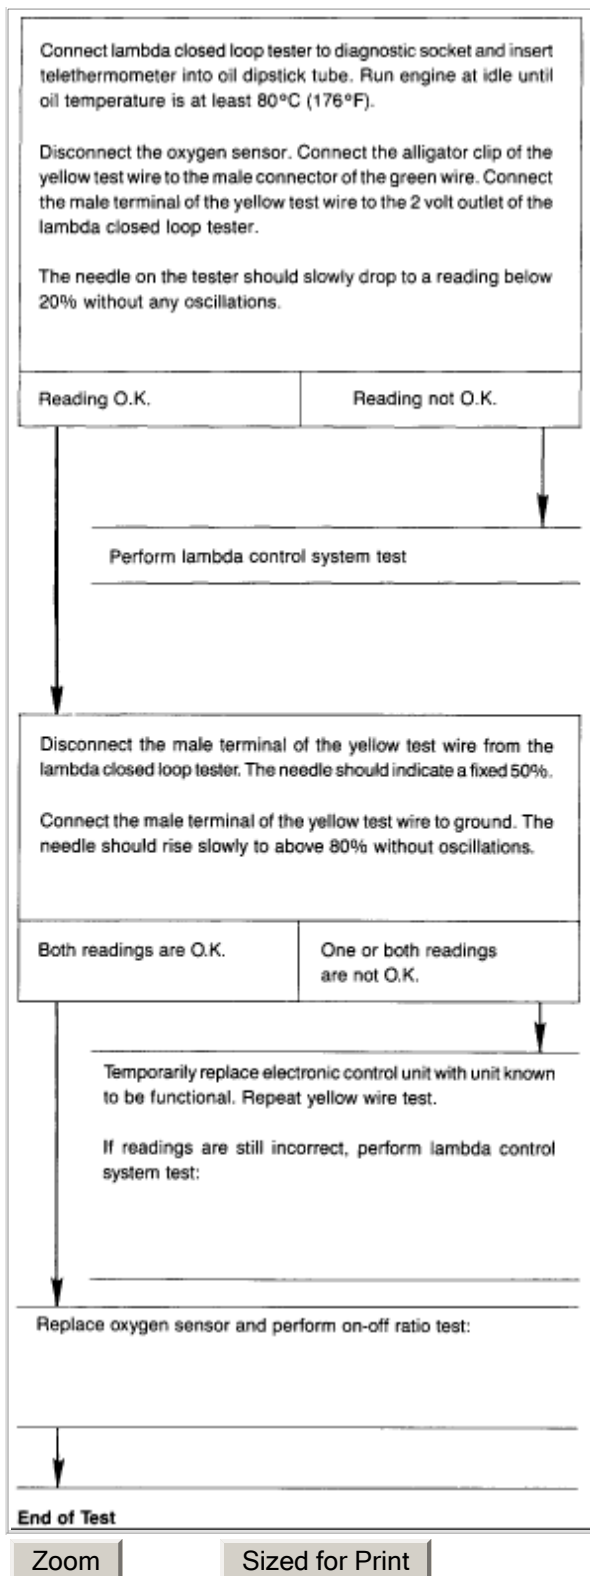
Connect lambda closed loop tester to diagnostic socket and insert telethermometer into oil dipstick tube. Run engine at idle until oil temperature is at least 80°C (176°F).

Disconnect the oxygen sensor. Connect the alligator clip of the yellow test wire to the male connector of the green wire. Connect the male terminal of the yellow test wire to the 2 volt outlet of the lambda closed loop tester.

The needle on the tester should slowly drop to a reading below 20% without any oscillations.

Reading O.K.

Reading not O.K.

Perform lambda control system test

Disconnect the male terminal of the yellow test wire from the lambda closed loop tester. The needle should indicate a fixed 50%.

Connect the male terminal of the yellow test wire to ground. The needle should rise slowly to above 80% without oscillations.

Both readings are O.K.

One or both readings are not O.K.

Temporarily replace electronic control unit with unit known to be functional. Repeat yellow wire test.

If readings are still incorrect, perform lambda control system test:

Replace oxygen sensor and perform on-off ratio test:

End of Test

Zoom

Sized for Print